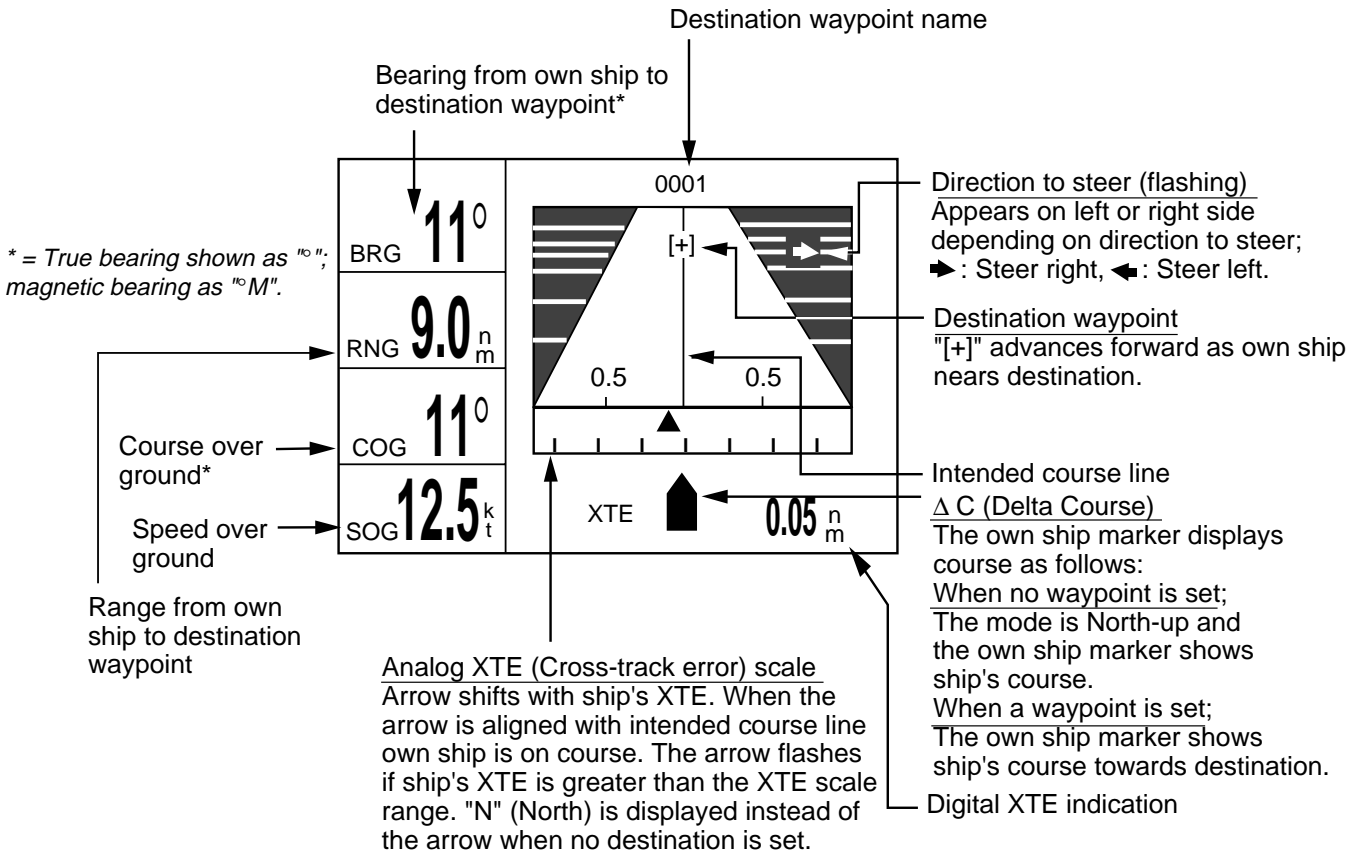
Destination waypoint name

Bearing from own ship to destination waypoint*

* = True bearing shown as "°"; magnetic bearing as "°M".

BRG $11^{\circ}$

RNG 9.0 nm

COG $11^{\circ}$

SOG 12.5 kt

Course over ground*

Speed over ground

Range from own ship to destination waypoint

0001

[+]

0.5

0.5

XTE

0.05 nm

Direction to steer (flashing)
Appears on left or right side depending on direction to steer;
➡: Steer right, ⬅: Steer left.

Destination waypoint
"[+]" advances forward as own ship nears destination.

Intended course line

$\Delta$ C (Delta Course)
The own ship marker displays course as follows:
When no waypoint is set;
The mode is North-up and the own ship marker shows ship's course.
When a waypoint is set;
The own ship marker shows ship's course towards destination.

Digital XTE indication

Analog XTE (Cross-track error) scale
Arrow shifts with ship's XTE. When the arrow is aligned with intended course line own ship is on course. The arrow flashes if ship's XTE is greater than the XTE scale range. "N" (North) is displayed instead of the arrow when no destination is set.